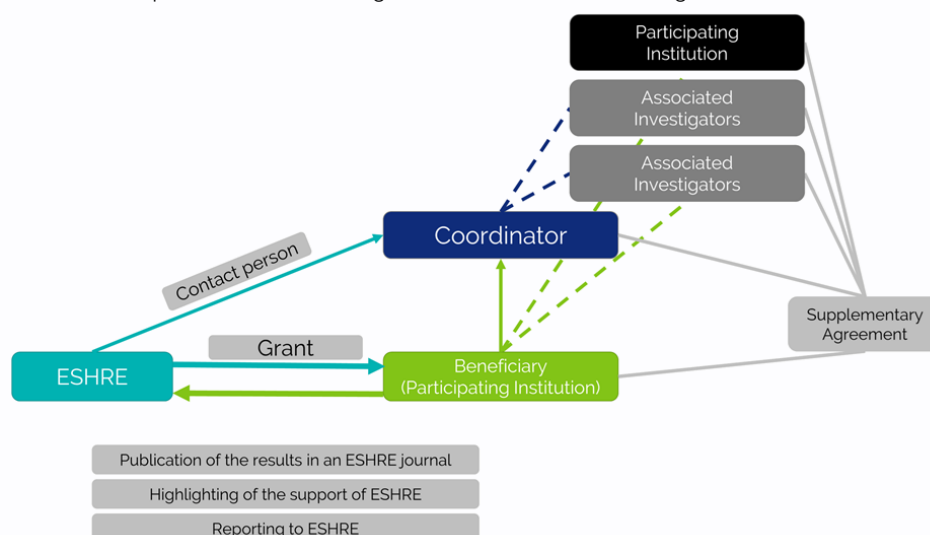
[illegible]

Participating Institution

Associated Investigators

Associated Investigators

Coordinator

Contact person

Supplementary Agreement

Grant

ESHRE

Beneficiary (Participating Institution)

Publication of the results in an ESHRE journal

Highlighting of the support of ESHRE

Reporting to ESHRE